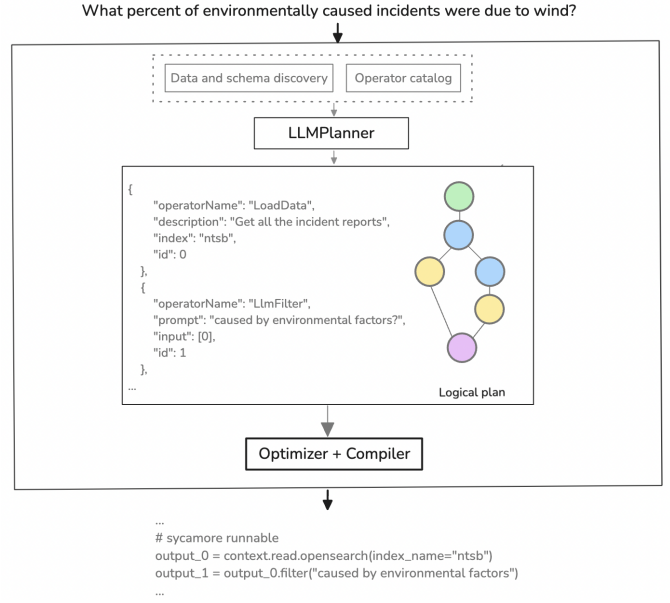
What percent of environmentally caused incidents were due to wind?

Data and schema discovery

Operator catalog

LLMPlanner

{
"operatorName": "LoadData",
"description": "Get all the incident reports",
"index": "ntsb",
"id": 0
},
{
"operatorName": "LlmFilter",
"prompt": "caused by environmental factors?",
"input": [0],
"id": 1
},
...

Logical plan

Optimizer + Compiler

...
# sycamore runnable
output_0 = context.read.opensearch(index_name="ntsb")
output_1 = output_0.filter("caused by environmental factors")
...